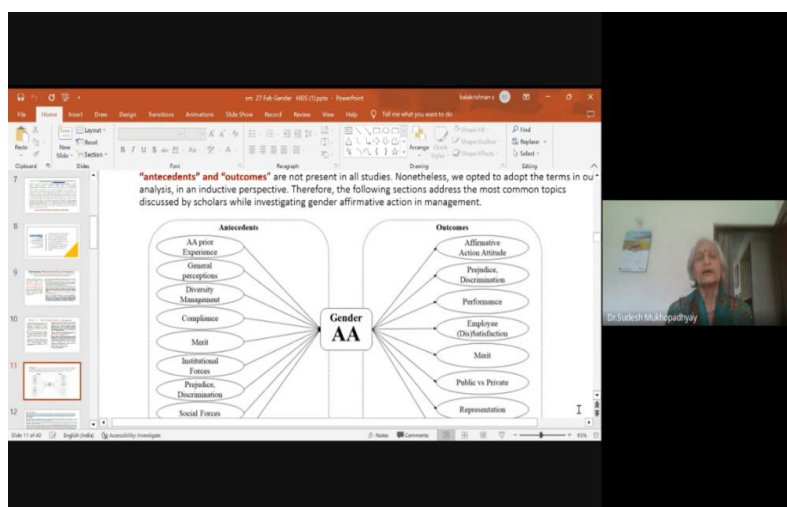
sm 27 Feb Gender HEIS (1).pptx - PowerPoint

Balakrishnan s

File Home Insert Draw Design Transitions Animations Slide Show Record Review View Help Tell me what you want to do

Paste New Slide Layout Reset Section

Clipboard Slides Font Paragraph Drawing Editing

Arrange Quick Styles Shape Fill Shape Outline Shape Effects Find Replace Select

7

8

9

10

11

12

"antecedents" and "outcomes" are not present in all studies. Nonetheless, we opted to adopt the terms in ou analysis, in an inductive perspective. Therefore, the following sections address the most common topics discussed by scholars while investigating gender affirmative action in management.

Antecedents

AA prior Experience

General perceptions

Diversity Management

Compliance

Merit

Institutional Forces

Prejudice, Discrimination

Social Forces

Gender AA

Outcomes

Affirmative Action Attitude

Prejudice, Discrimination

Performance

Employee (Dis)Satisfaction

Merit

Public vs Private

Representation

Slide 11 of 40 English (India) Accessibility: Investigate

Notes Comments

Dr.Sudesh Mukhopadhyay